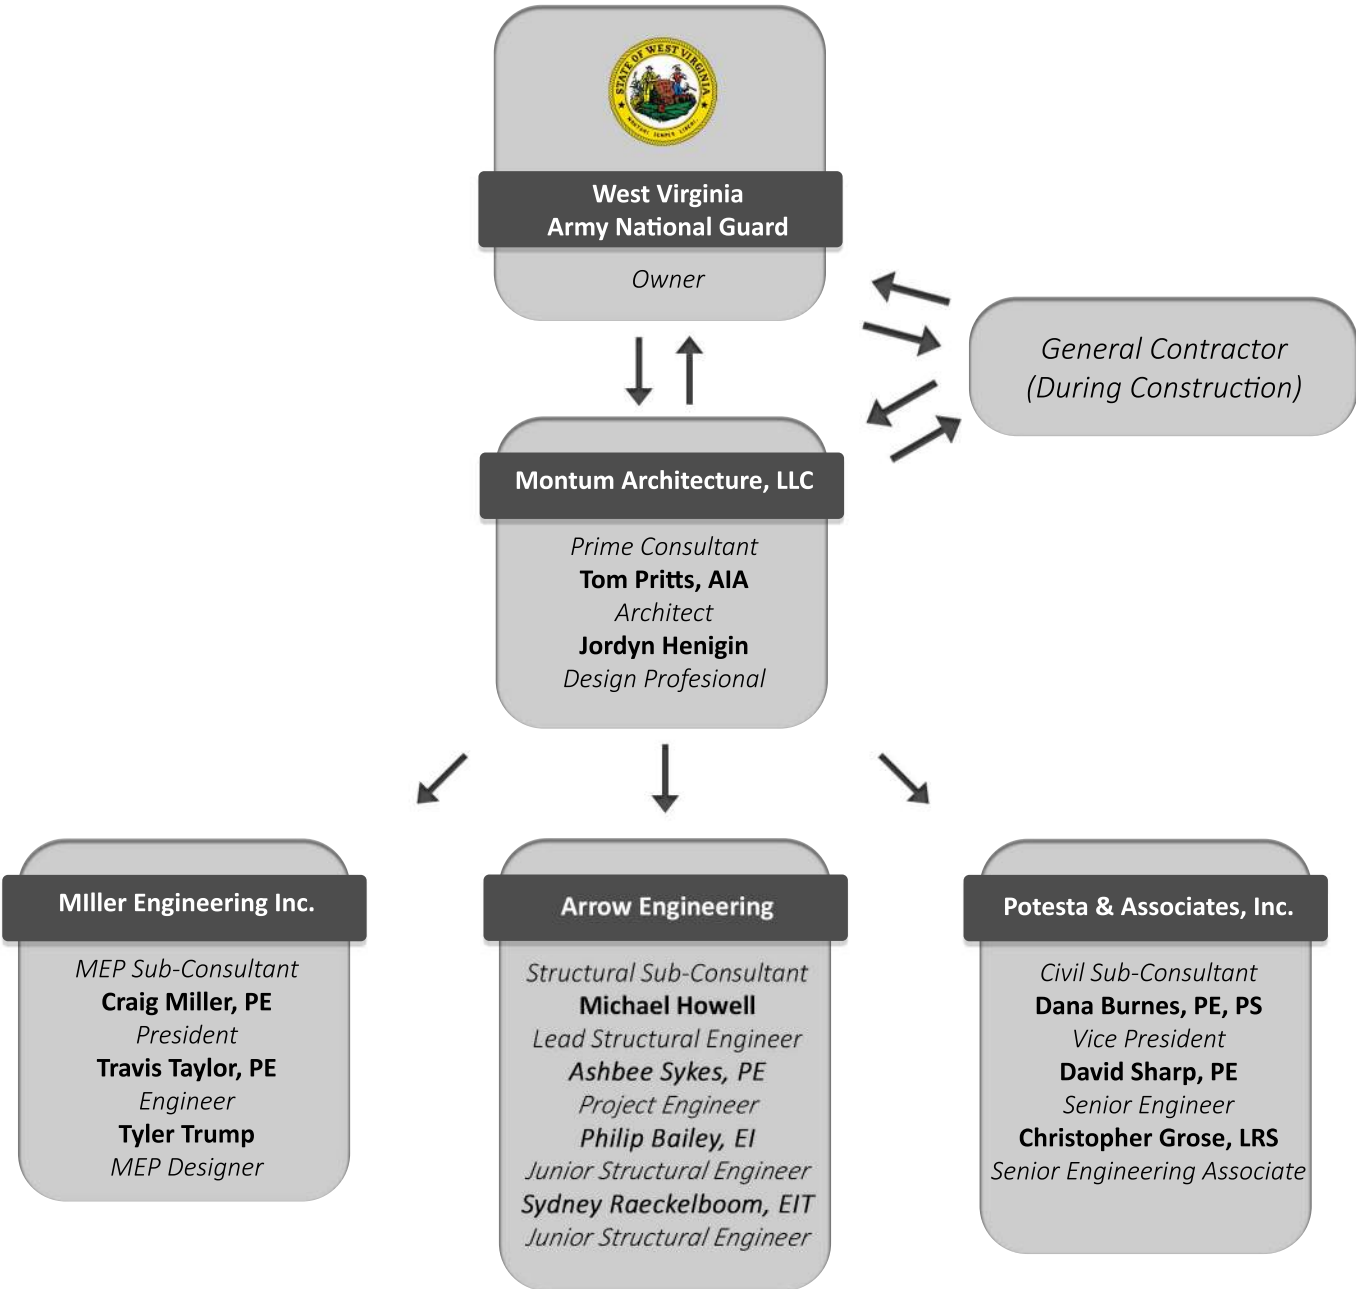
STATE OF WEST VIRGINIA
MONTANI SEMPER LIBERI

West Virginia
Army National Guard

Owner

General Contractor
(During Construction)

Montum Architecture, LLC

Prime Consultant
Tom Pritts, AIA
Architect
Jordyn Henigin
Design Profesional

MIller Engineering Inc.

MEP Sub-Consultant
Craig Miller, PE
President
Travis Taylor, PE
Engineer
Tyler Trump
MEP Designer

Arrow Engineering

Structural Sub-Consultant
Michael Howell
Lead Structural Engineer
Ashbee Sykes, PE
Project Engineer
Philip Bailey, EI
Junior Structural Engineer
Sydney Raeckelboom, EIT
Junior Structural Engineer

Potesta & Associates, Inc.

Civil Sub-Consultant
Dana Burnes, PE, PS
Vice President
David Sharp, PE
Senior Engineer
Christopher Grose, LRS
Senior Engineering Associate